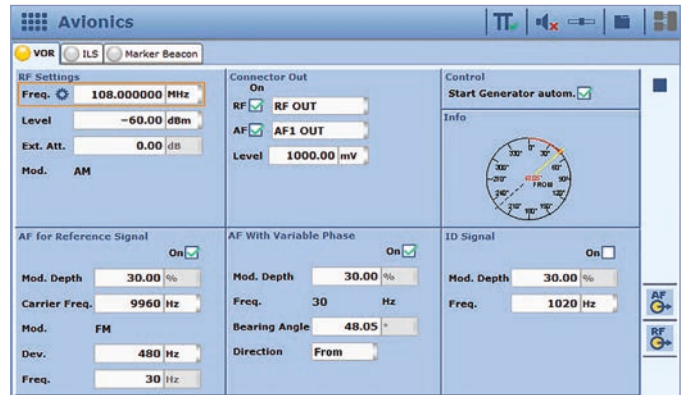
Avionics

VOR ILS Marker Beacon

RF Settings
Freq. 108.000000 MHz
Level −60.00 dBm
Ext. Att. 0.00 dB
Mod. AM

Connector Out
On
RF RF OUT
AF AF1 OUT
Level 1000.00 mV

Control
Start Generator autom.

Info
330° 30° 300° 60° 270° 90° FROM 240° 120° 210° 180° 150°

AF for Reference Signal
On
Mod. Depth 30.00 %
Carrier Freq. 9960 Hz
Mod. FM
Dev. 480 Hz
Freq. 30 Hz

AF With Variable Phase
On
Mod. Depth 30.00 %
Freq. 30 Hz
Bearing Angle 48.05 °
Direction From

ID Signal
On
Mod. Depth 30.00 %
Freq. 1020 Hz

AF
RF